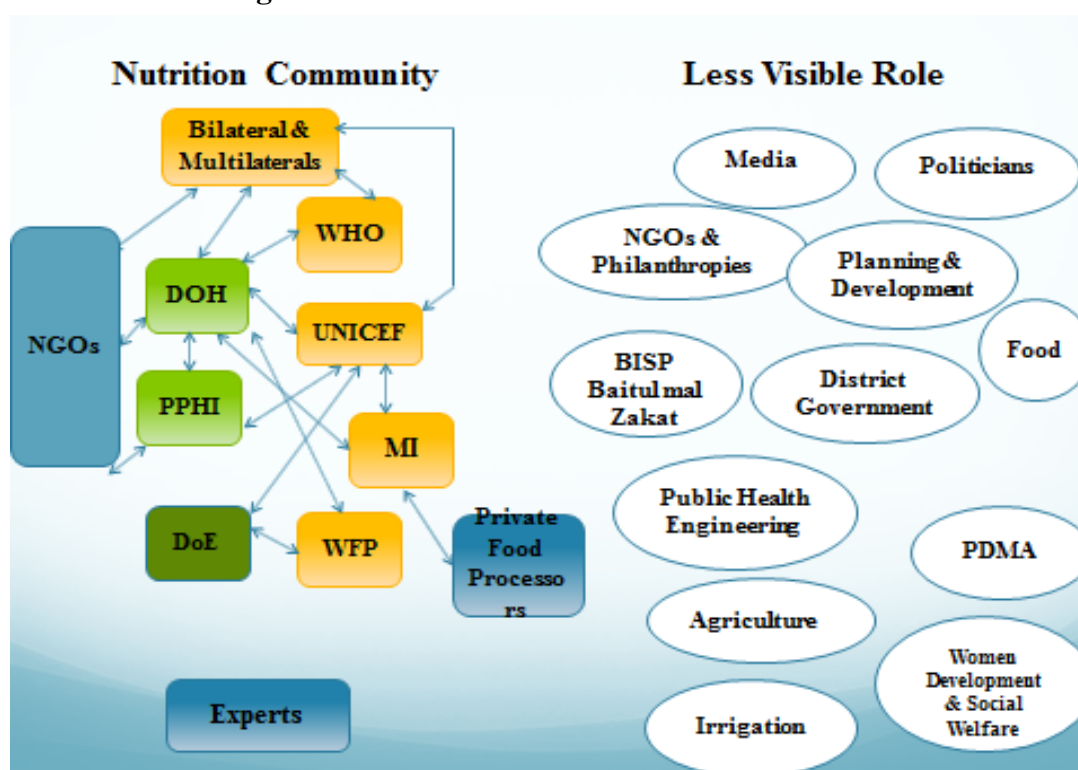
Nutrition Community

Bilateral & Multilaterals

WHO

NGOs

DOH

UNICEF

PPHI

MI

DoE

WFP

Private Food Processors

Experts

Less Visible Role

Media

Politicians

NGOs & Philanthropies

Planning & Development

Food

BISP Baitul mal Zakat

District Government

Public Health Engineering

PDMA

Agriculture

Women Development & Social Welfare

Irrigation